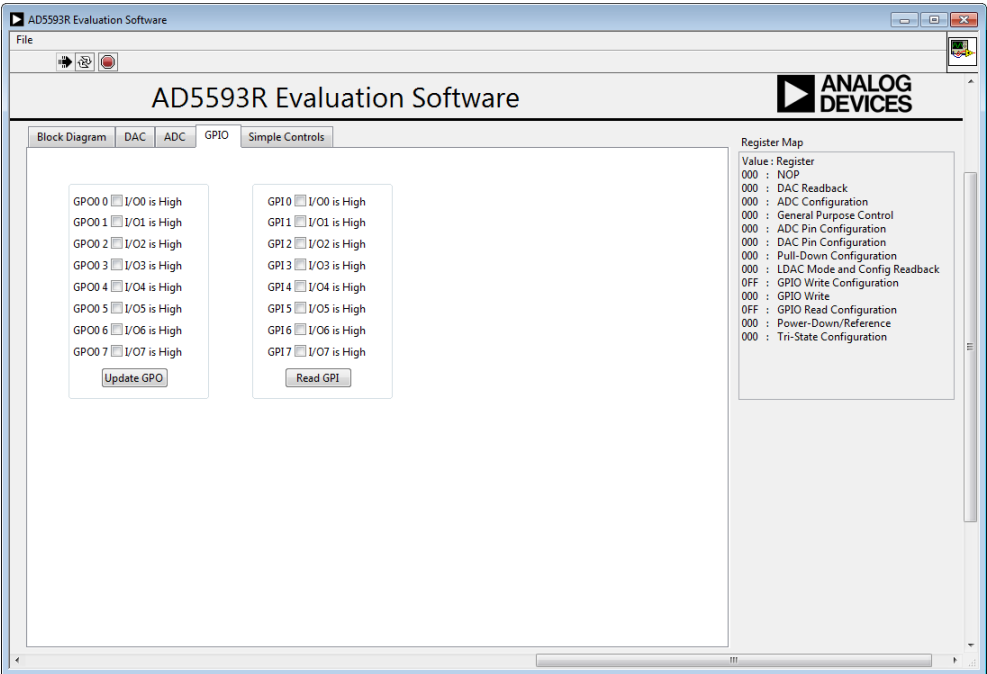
AD5593R Evaluation Software

File

AD5593R Evaluation Software

ANALOG DEVICES

Block Diagram | DAC | ADC | GPIO | Simple Controls

GPO0 0 I/O0 is High
GPO0 1 I/O1 is High
GPO0 2 I/O2 is High
GPO0 3 I/O3 is High
GPO0 4 I/O4 is High
GPO0 5 I/O5 is High
GPO0 6 I/O6 is High
GPO0 7 I/O7 is High

Update GPO

GPI0 I/O0 is High
GPI1 I/O1 is High
GPI2 I/O2 is High
GPI3 I/O3 is High
GPI4 I/O4 is High
GPI5 I/O5 is High
GPI6 I/O6 is High
GPI7 I/O7 is High

Read GPI

Register Map

Value : Register
000 : NOP
000 : DAC Readback
000 : ADC Configuration
000 : General Purpose Control
000 : ADC Pin Configuration
000 : DAC Pin Configuration
000 : Pull-Down Configuration
000 : LDAC Mode and Config Readback
0FF : GPIO Write Configuration
000 : GPIO Write
0FF : GPIO Read Configuration
000 : Power-Down/Reference
000 : Tri-State Configuration